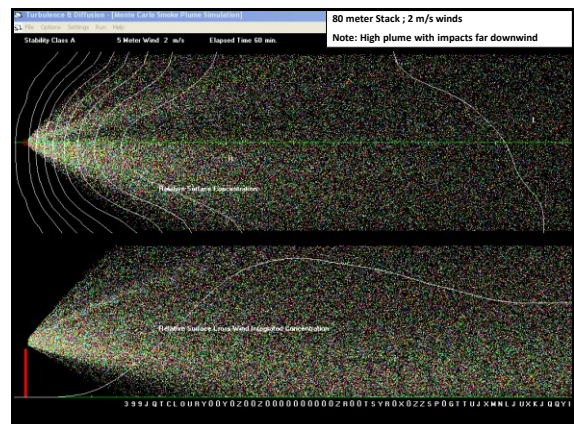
Turbulence & Diffusion - [Monte Carlo Smoke Plume Simulation]

File Options Settings Run Help

80 meter Stack ; 2 m/s winds

Note: High plume with impacts far downwind

Stability Class A 5 Meter Wind 2 m/s Elapsed Time 60 min.

Relative Surface Concentration

Relative Surface Cross Wind Integrated Concentration

3 9 9 J Q T C L O U R Y 0 0 Y 0 Z 0 0 Z 0 0 0 0 0 0 0 0 0 0 Z R 0 0 T S Y R 0 X 0 Z Z S P 0 G T T U J X M N L J U X K J Q Q Y I